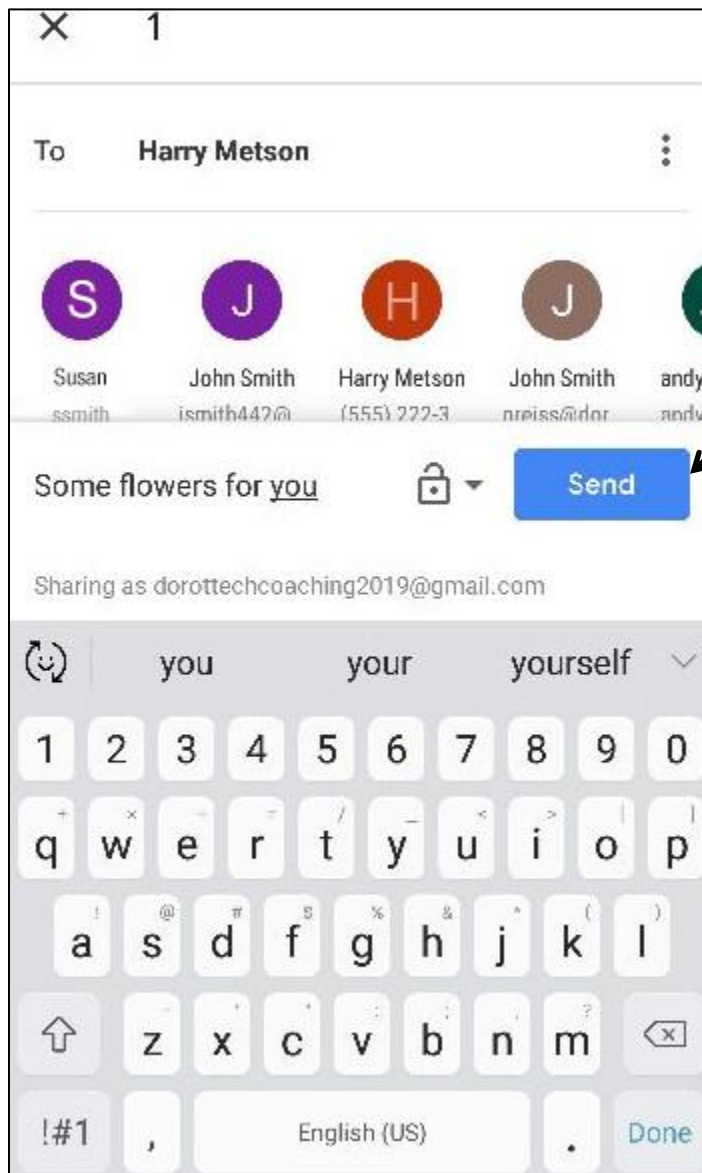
1

To Harry Metson

S J H J

Susan
ssmith

John Smith
jsmith442@

Harry Metson
(555) 222-3

John Smith
preiss@dor

andy
andy

Some flowers for you

Send

Sharing as dorottechcoaching2019@gmail.com

you your yourself

1 2 3 4 5 6 7 8 9 0

q w e r t y u i o p

a s d f g h j k l

z x c v b n m

!#1 , English (US) . Done